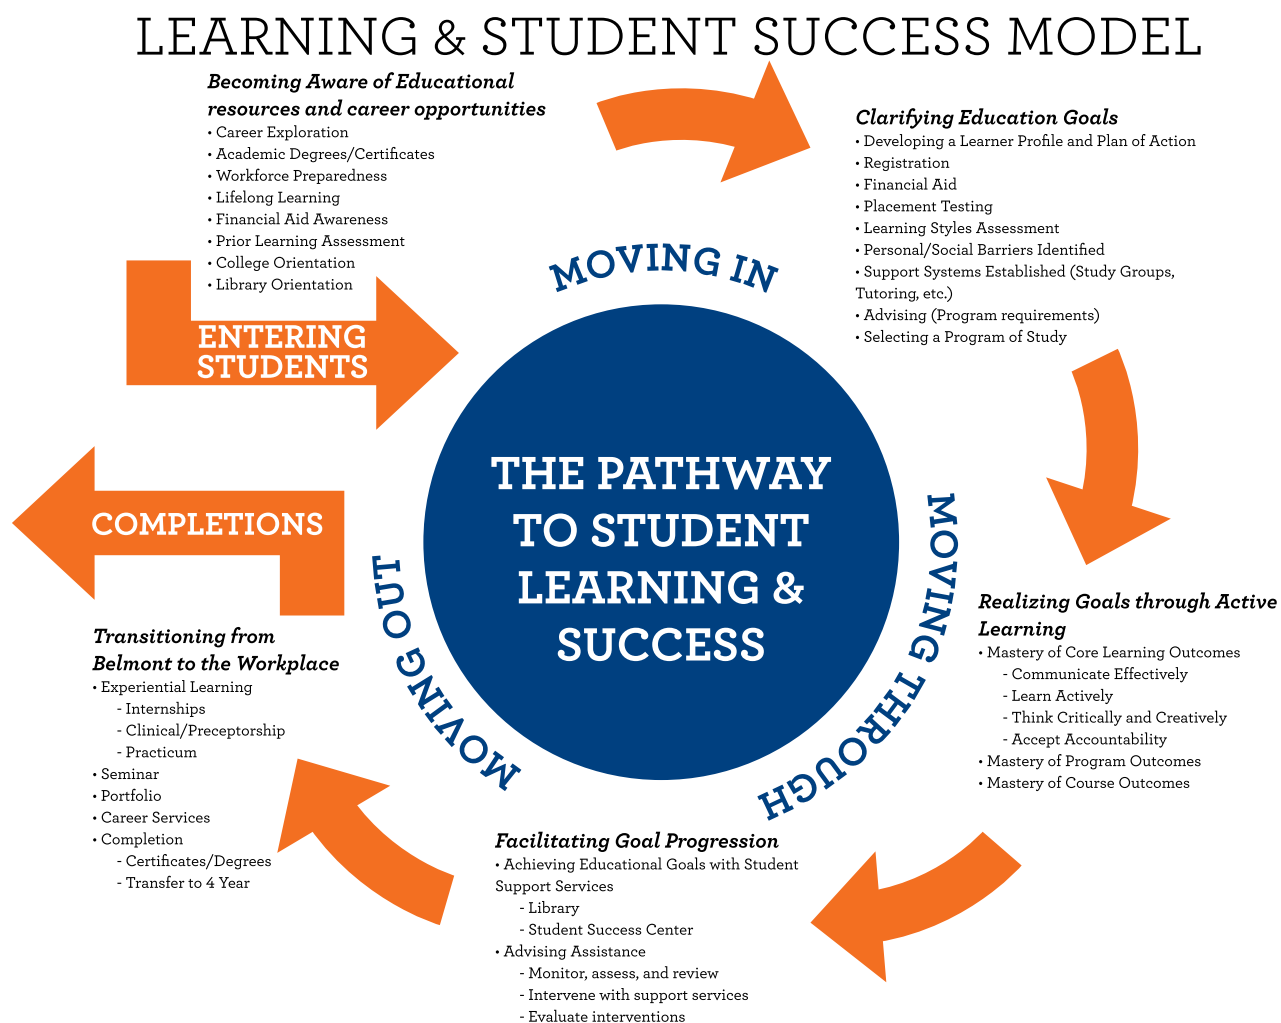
LEARNING & STUDENT SUCCESS MODEL

Becoming Aware of Educational resources and career opportunities
• Career Exploration
• Academic Degrees/Certificates
• Workforce Preparedness
• Lifelong Learning
• Financial Aid Awareness
• Prior Learning Assessment
• College Orientation
• Library Orientation

Clarifying Education Goals
• Developing a Learner Profile and Plan of Action
• Registration
• Financial Aid
• Placement Testing
• Learning Styles Assessment
• Personal/Social Barriers Identified
• Support Systems Established (Study Groups, Tutoring, etc.)
• Advising (Program requirements)
• Selecting a Program of Study

MOVING IN

ENTERING STUDENTS

THE PATHWAY TO STUDENT LEARNING & SUCCESS

COMPLETIONS

MOVING THROUGH

MOVING OUT

Realizing Goals through Active Learning
• Mastery of Core Learning Outcomes
- Communicate Effectively
- Learn Actively
- Think Critically and Creatively
- Accept Accountability
• Mastery of Program Outcomes
• Mastery of Course Outcomes

Transitioning from Belmont to the Workplace
• Experiential Learning
- Internships
- Clinical/Preceptorship
- Practicum
• Seminar
• Portfolio
• Career Services
• Completion
- Certificates/Degrees
- Transfer to 4 Year

Facilitating Goal Progression
• Achieving Educational Goals with Student Support Services
- Library
- Student Success Center
• Advising Assistance
- Monitor, assess, and review
- Intervene with support services
- Evaluate interventions